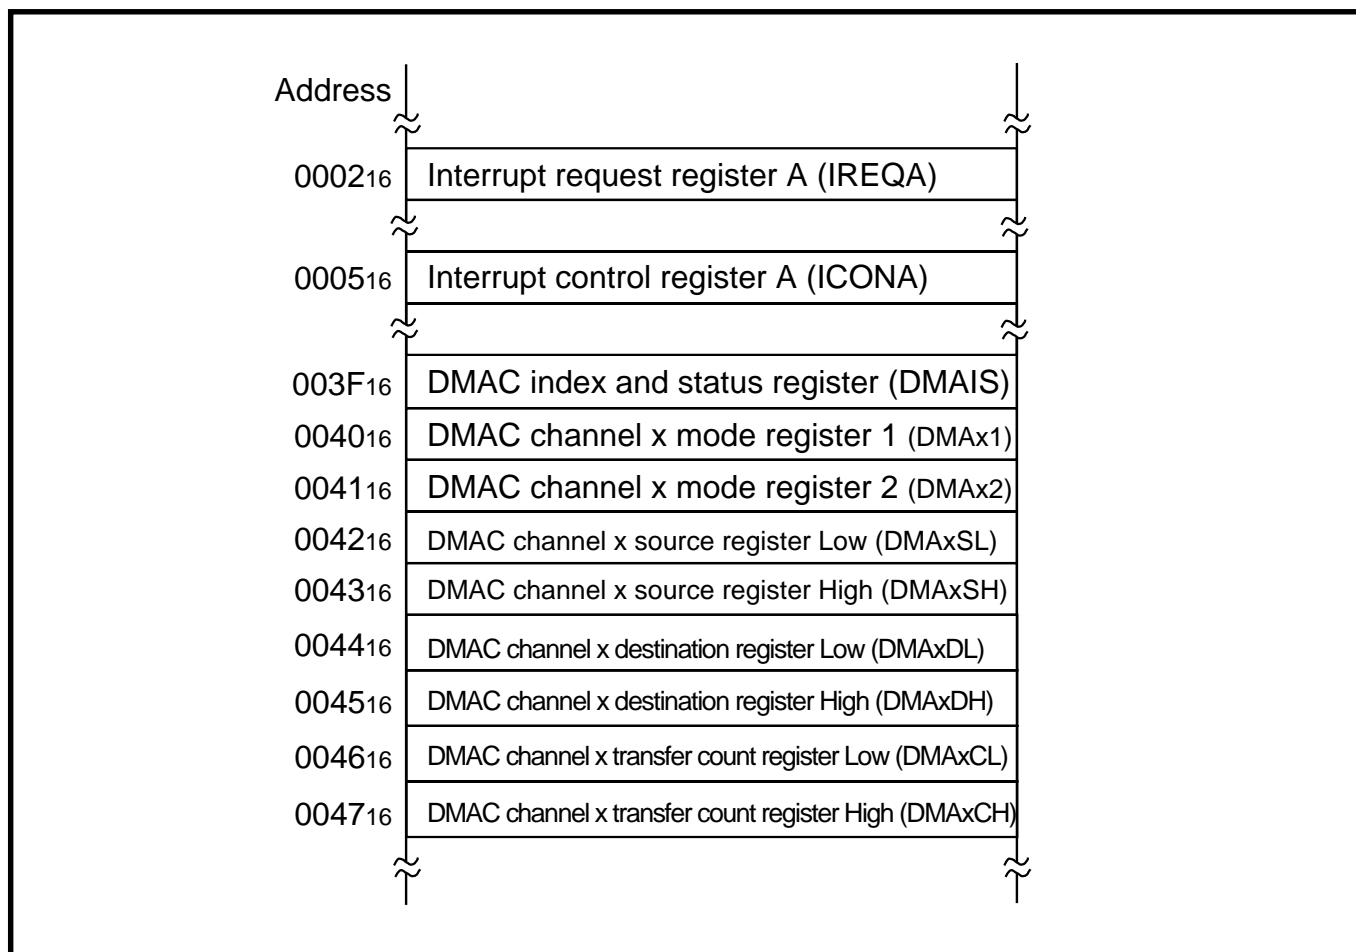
Address

$0002_{16}$ Interrupt request register A (IREQA)

$0005_{16}$ Interrupt control register A (ICONA)

$003F_{16}$ DMAC index and status register (DMAIS)

$0040_{16}$ DMAC channel x mode register 1 (DMAx1)

$0041_{16}$ DMAC channel x mode register 2 (DMAx2)

$0042_{16}$ DMAC channel x source register Low (DMAxSL)

$0043_{16}$ DMAC channel x source register High (DMAxSH)

$0044_{16}$ DMAC channel x destination register Low (DMAxDL)

$0045_{16}$ DMAC channel x destination register High (DMAxDH)

$0046_{16}$ DMAC channel x transfer count register Low (DMAxCL)

$0047_{16}$ DMAC channel x transfer count register High (DMAxCH)